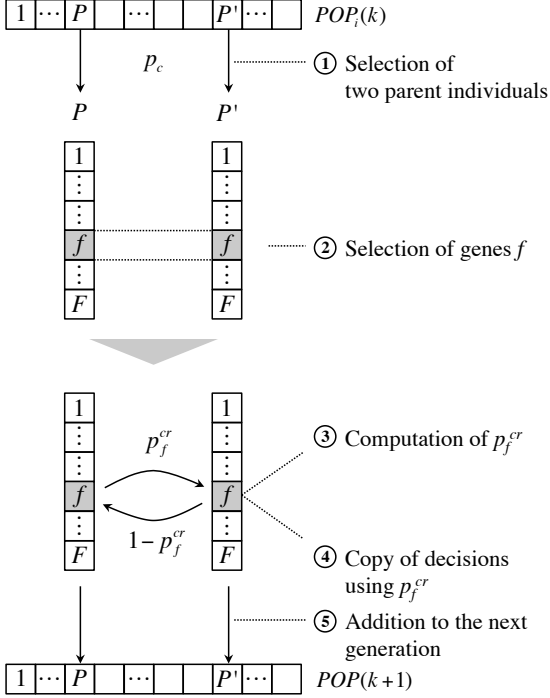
| 1 | ⋯ | $P$ | | ⋯ | | | $P'$ | ⋯ | |
|---|---|---|---|---|---|---|---|---|---|

$POP_i(k)$

$p_c$

① Selection of two parent individuals

$P$ $P'$

| 1 |
|---|
| ⋮ |
| ⋮ |
| $f$ |
| ⋮ |
| $F$ |

| 1 |
|---|
| ⋮ |
| ⋮ |
| $f$ |
| ⋮ |
| $F$ |

② Selection of genes $f$

| 1 |
|---|
| ⋮ |
| ⋮ |
| $f$ |
| ⋮ |
| $F$ |

$p_f^{cr}$

$1-p_f^{cr}$

| 1 |
|---|
| ⋮ |
| ⋮ |
| $f$ |
| ⋮ |
| $F$ |

③ Computation of $p_f^{cr}$

④ Copy of decisions using $p_f^{cr}$

⑤ Addition to the next generation

| 1 | ⋯ | $P$ | | ⋯ | | | $P'$ | ⋯ | |
|---|---|---|---|---|---|---|---|---|---|

$POP(k+1)$